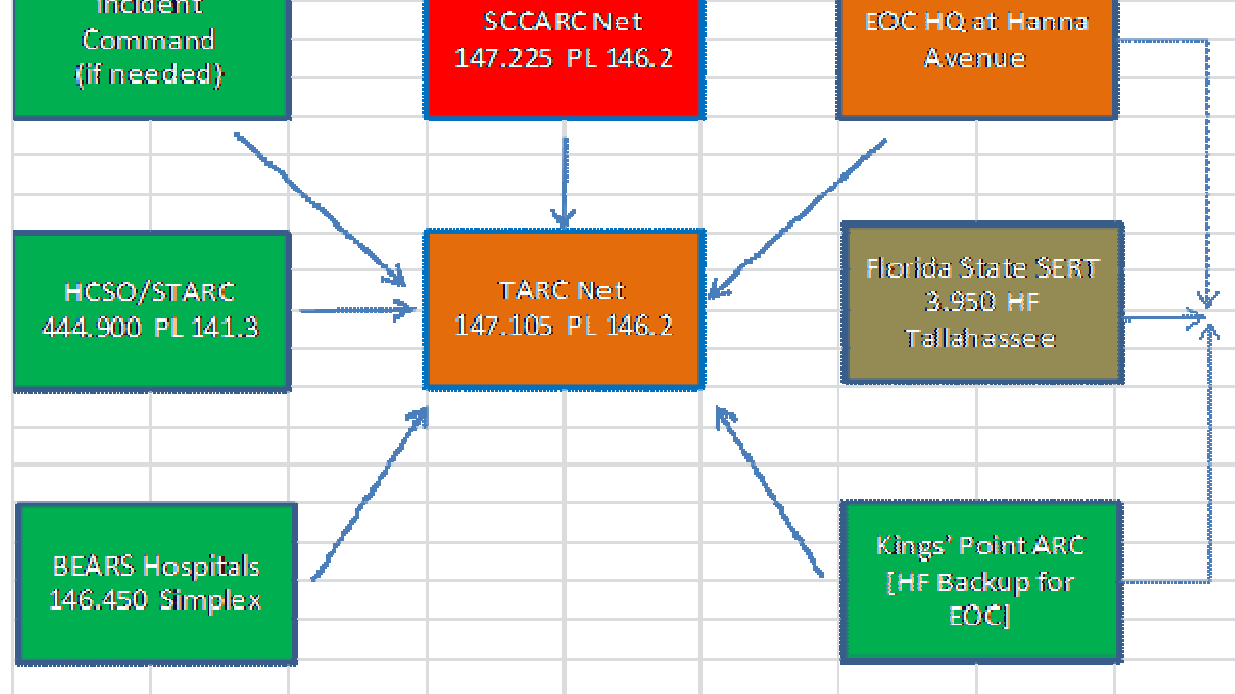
Incident Command (if needed)

SCCARC Net 147.225 PL 146.2

EOC HQ at Hanna Avenue

HCSO/STARC 444.900 PL 141.3

TARC Net 147.105 PL 146.2

Florida State SERT 3.950 HF Tallahassee

BEARS Hospitals 146.450 Simplex

Kings' Point ARC [HF Backup for EOC]